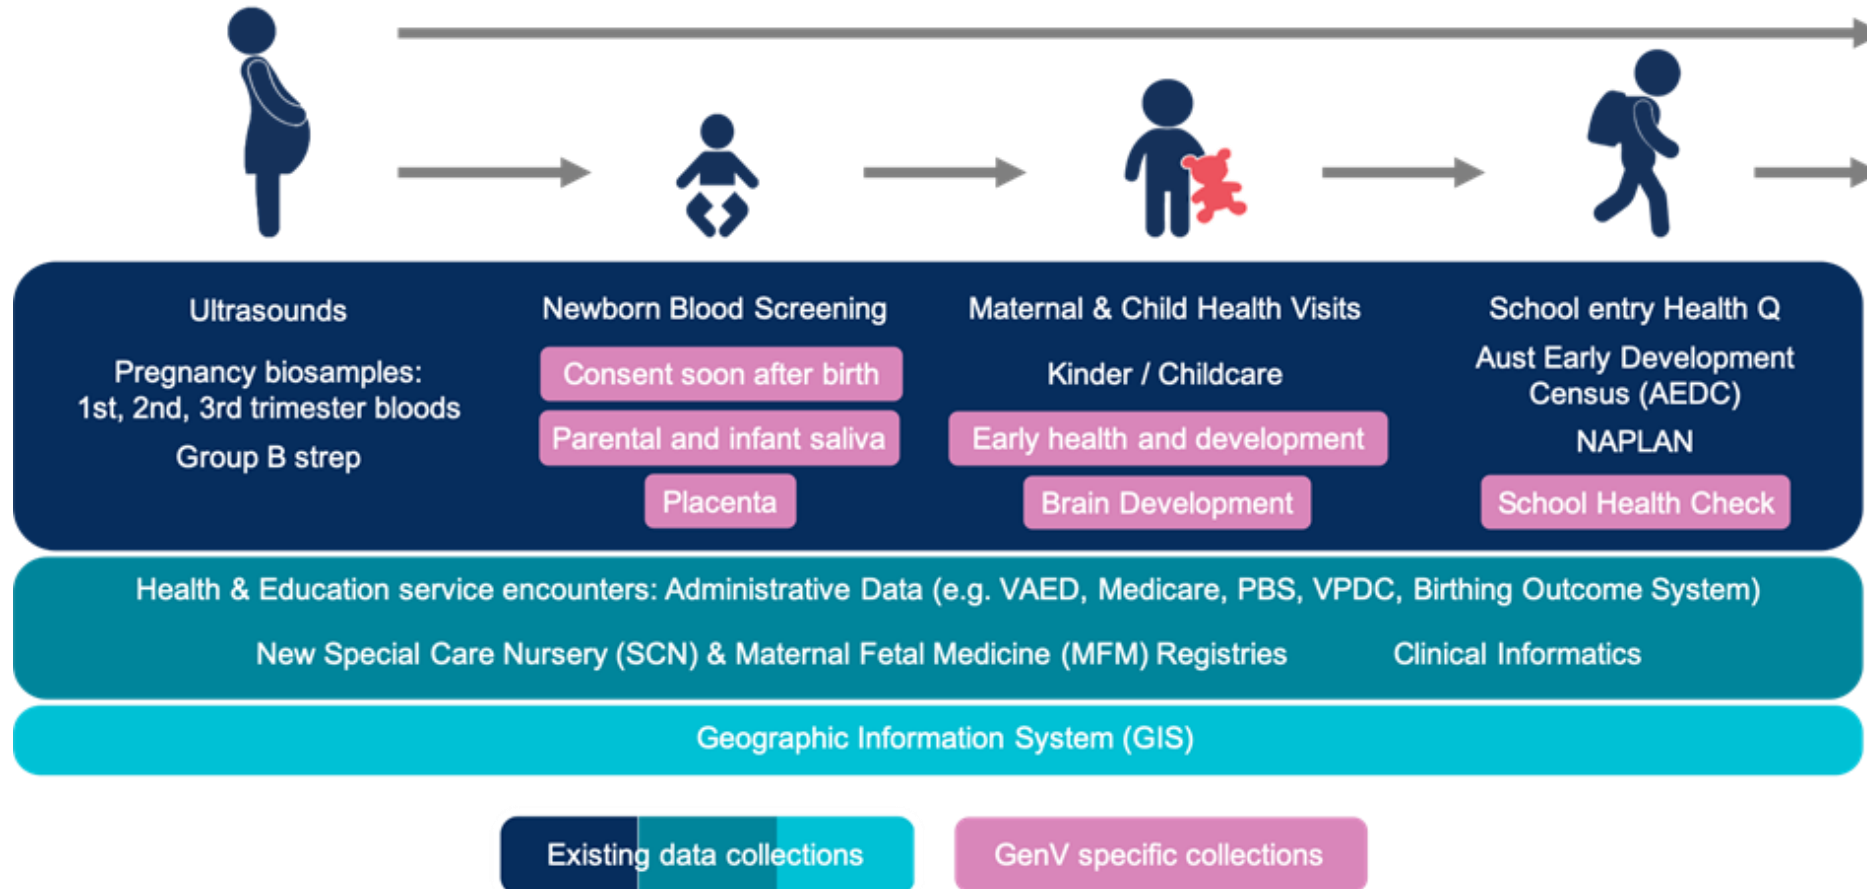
Ultrasounds

Pregnancy biosamples: 1st, 2nd, 3rd trimester bloods

Group B strep

Newborn Blood Screening

Consent soon after birth

Parental and infant saliva

Placenta

Maternal & Child Health Visits

Kinder / Childcare

Early health and development

Brain Development

School entry Health Q

Aust Early Development Census (AEDC)

NAPLAN

School Health Check

Health & Education service encounters: Administrative Data (e.g. VAED, Medicare, PBS, VPDC, Birthing Outcome System)

New Special Care Nursery (SCN) & Maternal Fetal Medicine (MFM) Registries

Clinical Informatics

Geographic Information System (GIS)

Existing data collections

GenV specific collections